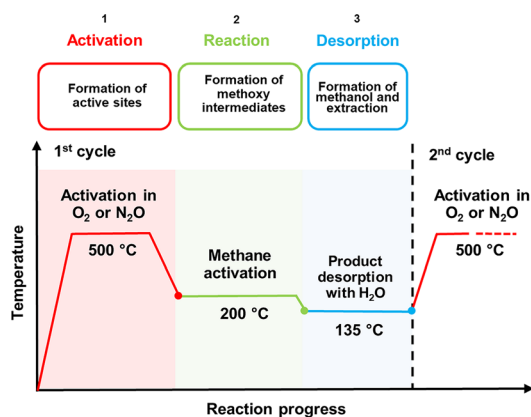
1
Activation

2
Reaction

3
Desorption

Formation of active sites

Formation of methoxy intermediates

Formation of methanol and extraction

1$^{st}$ cycle

2$^{nd}$ cycle

Activation in $O_2$ or $N_2O$

500 °C

Methane activation

200 °C

Product desorption with $H_2O$

135 °C

Activation in $O_2$ or $N_2O$

500 °C

Temperature

Reaction progress